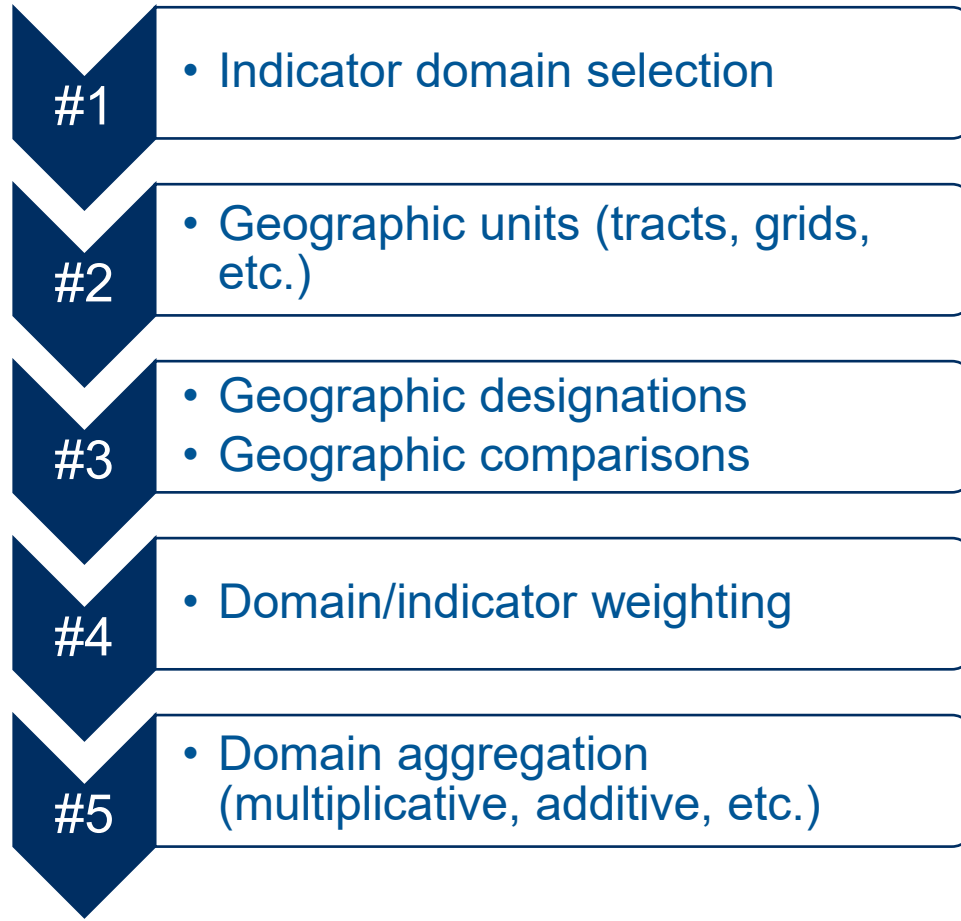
#1
• Indicator domain selection

#2
• Geographic units (tracts, grids, etc.)

#3
• Geographic designations
• Geographic comparisons

#4
• Domain/indicator weighting

#5
• Domain aggregation (multiplicative, additive, etc.)